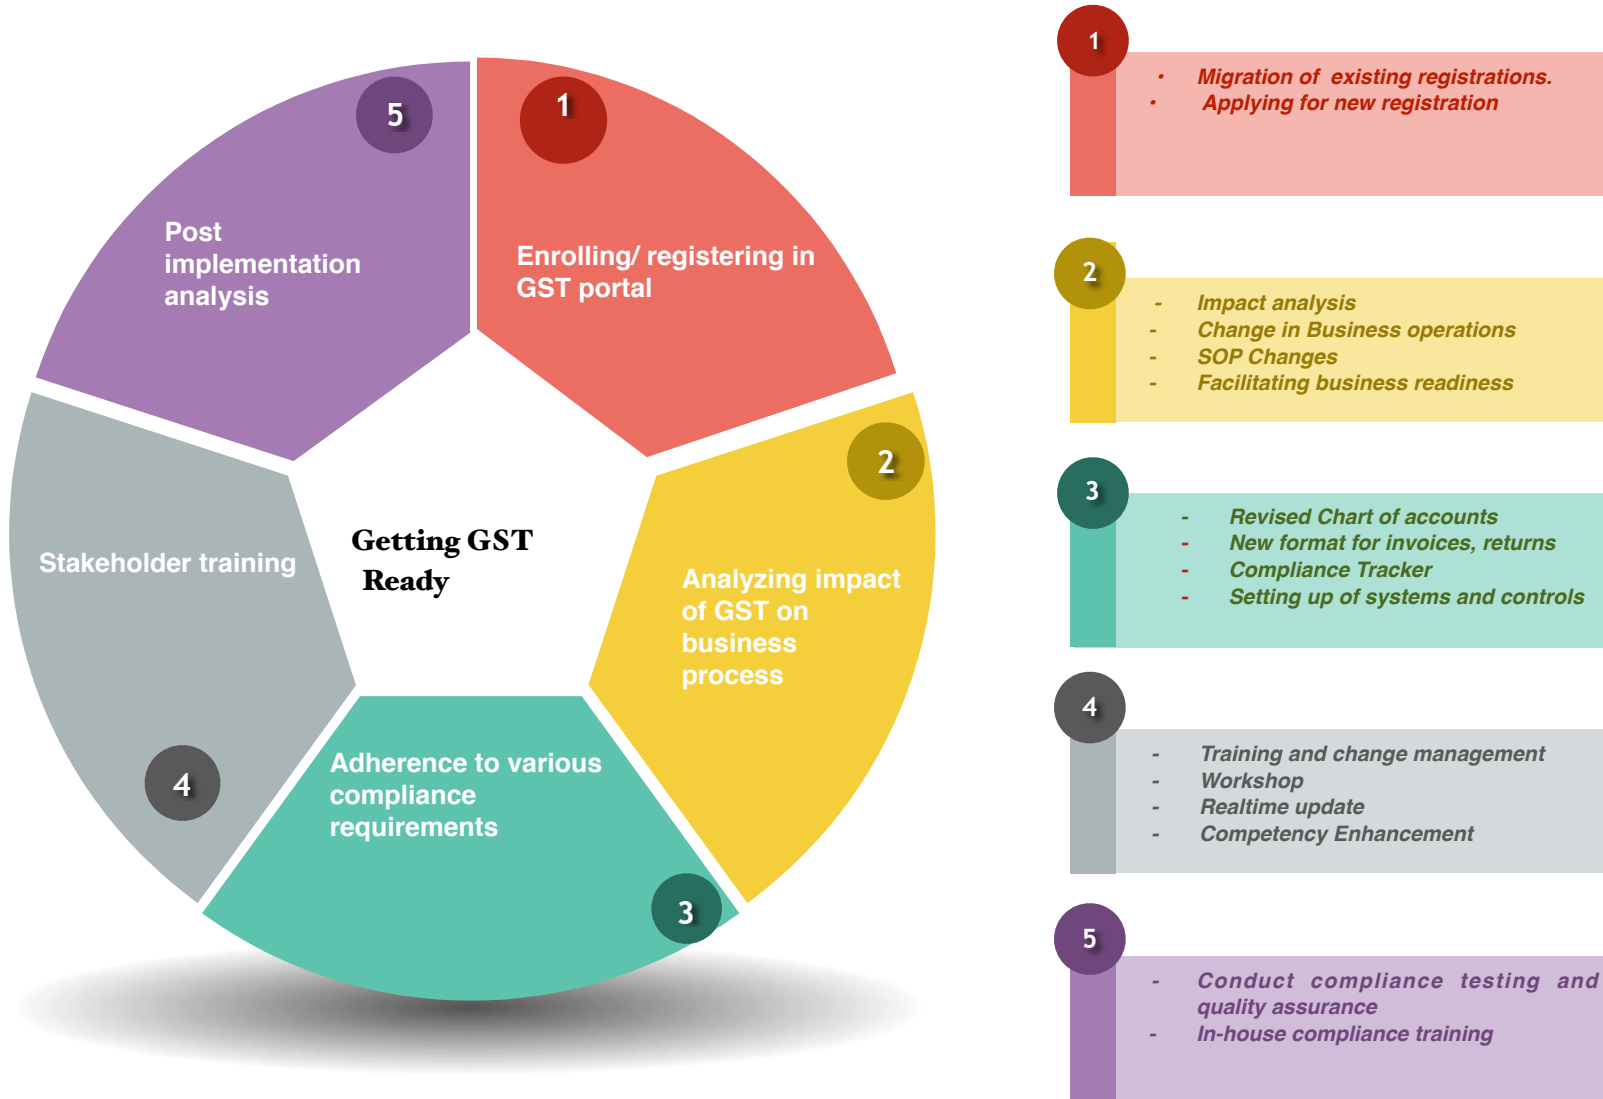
5
Post implementation analysis

1
Enrolling/ registering in GST portal

2
Analyzing impact of GST on business process

3
Adherence to various compliance requirements

4
Stakeholder training

Getting GST Ready

1
• Migration of existing registrations.
• Applying for new registration

2
- Impact analysis
- Change in Business operations
- SOP Changes
- Facilitating business readiness

3
- Revised Chart of accounts
- New format for invoices, returns
- Compliance Tracker
- Setting up of systems and controls

4
- Training and change management
- Workshop
- Realtime update
- Competency Enhancement

5
- Conduct compliance testing and quality assurance
- In-house compliance training